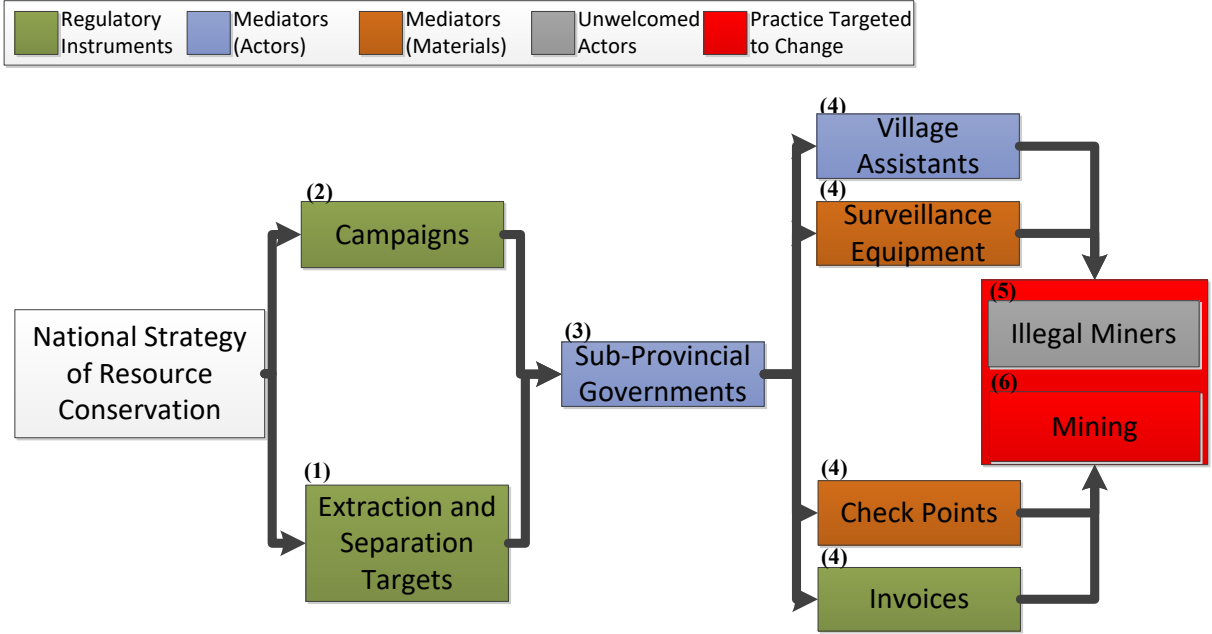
Regulatory Instruments
Mediators (Actors)
Mediators (Materials)
Unwelcomed Actors
Practice Targeted to Change

National Strategy of Resource Conservation

(2) Campaigns

(1) Extraction and Separation Targets

(3) Sub-Provincial Governments

(4) Village Assistants

(4) Surveillance Equipment

(4) Check Points

(4) Invoices

(5) Illegal Miners

(6) Mining